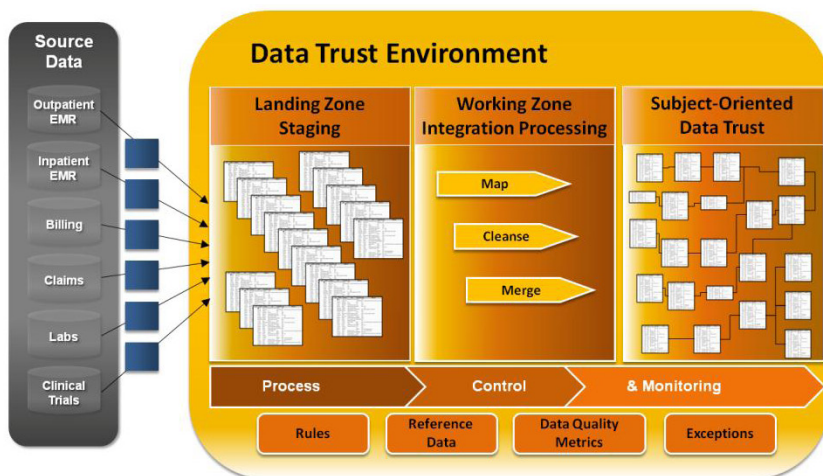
Source Data

Outpatient EMR

Inpatient EMR

Billing

Claims

Labs

Clinical Trials

Data Trust Environment

Landing Zone Staging

Working Zone Integration Processing

Map

Cleanse

Merge

Subject-Oriented Data Trust

Process

Control

& Monitoring

Rules

Reference Data

Data Quality Metrics

Exceptions